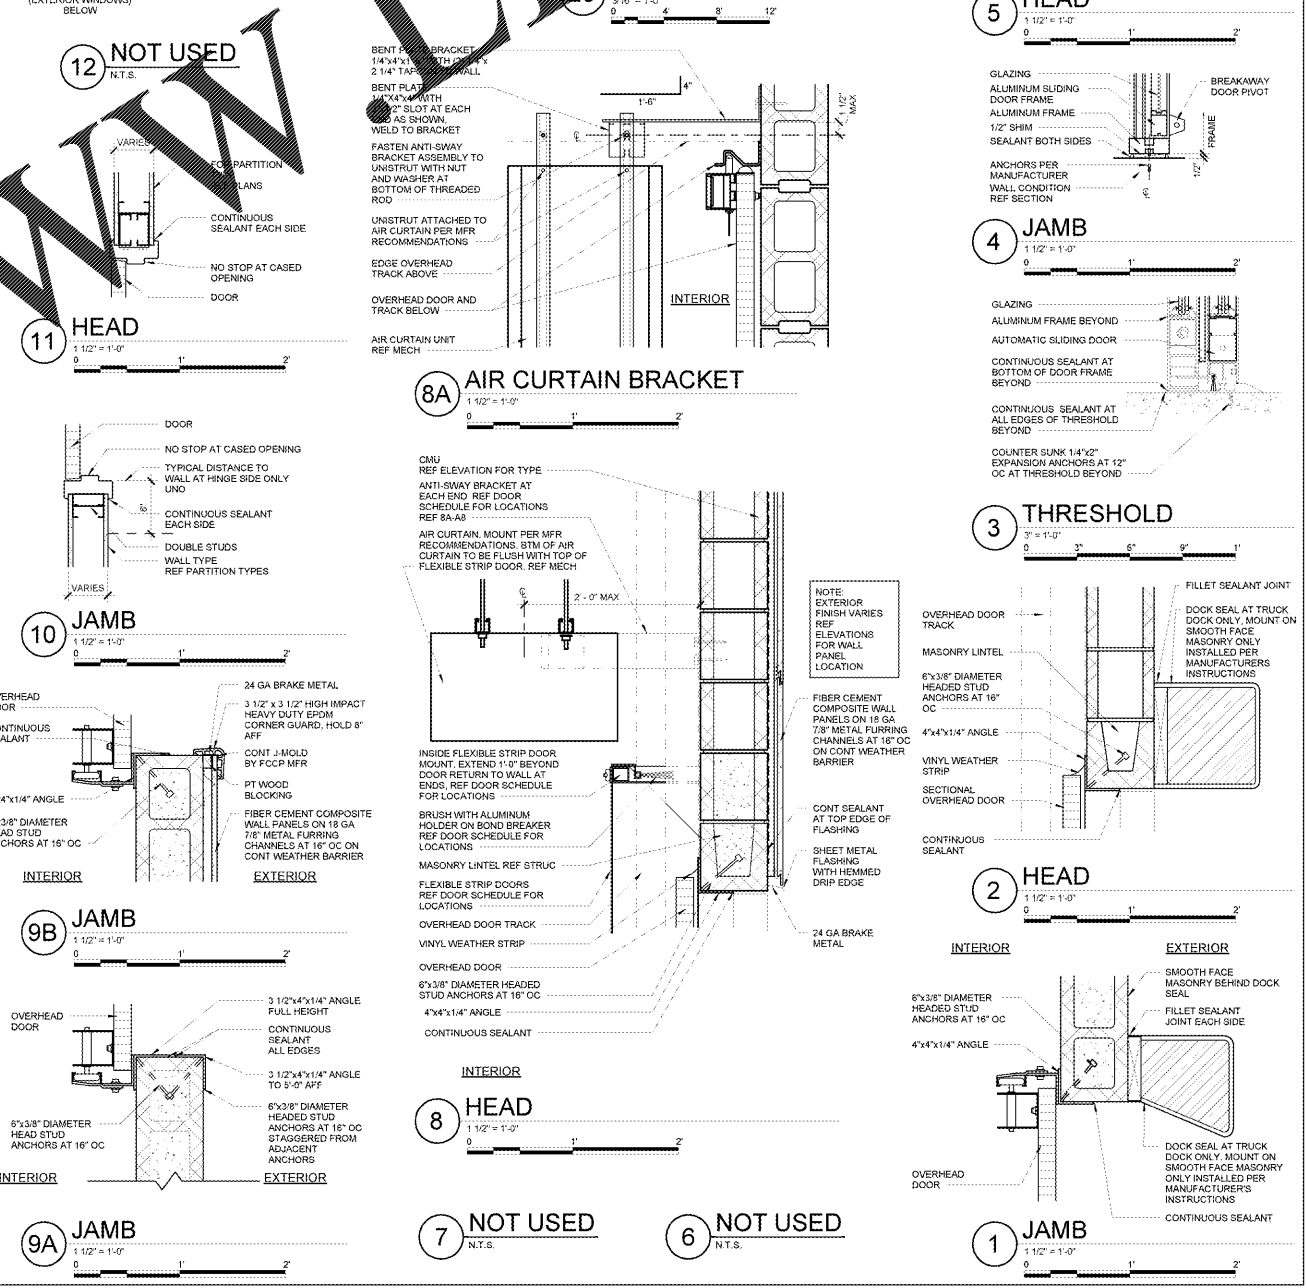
(EXTERIOR WINDOWS) BELOW

12 NOT USED
N.T.S.

VARIES
FOR PARTITION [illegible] PLANS
CONTINUOUS SEALANT EACH SIDE
NO STOP AT CASED OPENING
DOOR

11 HEAD
1 1/2" = 1'-0"
0 1' 2'

DOOR
NO STOP AT CASED OPENING
TYPICAL DISTANCE TO WALL AT HINGE SIDE ONLY UNO
CONTINUOUS SEALANT EACH SIDE
DOUBLE STUDS
WALL TYPE REF PARTITION TYPES
VARIES

10 JAMB
1 1/2" = 1'-0"
0 1' 2'

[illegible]VERHEAD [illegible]OR
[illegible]ONTINUOUS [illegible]EALANT
24 GA BRAKE METAL
3 1/2" x 3 1/2" HIGH IMPACT HEAVY DUTY EPDM CORNER GUARD, HOLD 8" AFF
CONT J-MOLD BY FCCP MFR
PT WOOD BLOCKING
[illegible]4"x1/4" ANGLE
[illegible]3/8" DIAMETER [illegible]AD STUD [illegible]CHORS AT 16" OC
FIBER CEMENT COMPOSITE WALL PANELS ON 18 GA 7/8" METAL FURRING CHANNELS AT 16" OC ON CONT WEATHER BARRIER
INTERIOR
EXTERIOR

9B JAMB
1 1/2" = 1'-0"
0 1' 2'

OVERHEAD DOOR
3 1/2"x4"x1/4" ANGLE FULL HEIGHT
CONTINUOUS SEALANT ALL EDGES
3 1/2"x4"x1/4" ANGLE TO 5'-0" AFF
6"x3/8" DIAMETER HEADED STUD ANCHORS AT 16" OC STAGGERED FROM ADJACENT ANCHORS
6"x3/8" DIAMETER HEAD STUD ANCHORS AT 16" OC
INTERIOR
EXTERIOR

9A JAMB
1 1/2" = 1'-0"
0 1' 2'

3/16" = 1'-0"
0 4' 8' 12'

BENT PLATE BRACKET 1/4"x4"x1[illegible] WITH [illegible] 2 1/4" TAP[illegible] WALL
BENT PLATE 1/4"x4"x4" WITH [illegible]/2" SLOT AT EACH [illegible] AS SHOWN, WELD TO BRACKET
FASTEN ANTI-SWAY BRACKET ASSEMBLY TO UNISTRUT WITH NUT AND WASHER AT BOTTOM OF THREADED ROD
UNISTRUT ATTACHED TO AIR CURTAIN PER MFR RECOMMENDATIONS
EDGE OVERHEAD TRACK ABOVE
OVERHEAD DOOR AND TRACK BELOW
AIR CURTAIN UNIT REF MECH
4"
1'-6"
1 1/2" MAX
INTERIOR

8A AIR CURTAIN BRACKET
1 1/2" = 1'-0"
0 1' 2'

CMU REF ELEVATION FOR TYPE
ANTI-SWAY BRACKET AT EACH END REF DOOR SCHEDULE FOR LOCATIONS REF 8A-A8
AIR CURTAIN. MOUNT PER MFR RECOMMENDATIONS. BTM OF AIR CURTAIN TO BE FLUSH WITH TOP OF FLEXIBLE STRIP DOOR. REF MECH
2' - 0" MAX
INSIDE FLEXIBLE STRIP DOOR MOUNT. EXTEND 1'-0" BEYOND DOOR RETURN TO WALL AT ENDS, REF DOOR SCHEDULE FOR LOCATIONS
BRUSH WITH ALUMINUM HOLDER ON BOND BREAKER REF DOOR SCHEDULE FOR LOCATIONS
MASONRY LINTEL REF STRUC
FLEXIBLE STRIP DOORS REF DOOR SCHEDULE FOR LOCATIONS
OVERHEAD DOOR TRACK
VINYL WEATHER STRIP
OVERHEAD DOOR
6"x3/8" DIAMETER HEADED STUD ANCHORS AT 16" OC
4"x4"x1/4" ANGLE
CONTINUOUS SEALANT
NOTE: EXTERIOR FINISH VARIES REF ELEVATIONS FOR WALL PANEL LOCATION
FIBER CEMENT COMPOSITE WALL PANELS ON 18 GA 7/8" METAL FURRING CHANNELS AT 16" OC ON CONT WEATHER BARRIER
CONT SEALANT AT TOP EDGE OF FLASHING
SHEET METAL FLASHING WITH HEMMED DRIP EDGE
24 GA BRAKE METAL
INTERIOR

8 HEAD
1 1/2" = 1'-0"
0 1' 2'

7 NOT USED
N.T.S.

6 NOT USED
N.T.S.

5 HEAD
1 1/2" = 1'-0"
0 1' 2'

GLAZING
ALUMINUM SLIDING DOOR FRAME
ALUMINUM FRAME
1/2" SHIM
SEALANT BOTH SIDES
ANCHORS PER MANUFACTURER
WALL CONDITION REF SECTION
BREAKAWAY DOOR PIVOT
FRAME
1/2"

4 JAMB
1 1/2" = 1'-0"
0 1' 2'

GLAZING
ALUMINUM FRAME BEYOND
AUTOMATIC SLIDING DOOR
CONTINUOUS SEALANT AT BOTTOM OF DOOR FRAME BEYOND
CONTINUOUS SEALANT AT ALL EDGES OF THRESHOLD BEYOND
COUNTER SUNK 1/4"x2" EXPANSION ANCHORS AT 12" OC AT THRESHOLD BEYOND

3 THRESHOLD
3" = 1'-0"
0 3" 6" 9" 1'

OVERHEAD DOOR TRACK
MASONRY LINTEL
6"x3/8" DIAMETER HEADED STUD ANCHORS AT 16" OC
4"x4"x1/4" ANGLE
VINYL WEATHER STRIP
SECTIONAL OVERHEAD DOOR
CONTINUOUS SEALANT
FILLET SEALANT JOINT
DOCK SEAL AT TRUCK DOCK ONLY, MOUNT ON SMOOTH FACE MASONRY ONLY INSTALLED PER MANUFACTURERS INSTRUCTIONS

2 HEAD
1 1/2" = 1'-0"
0 1' 2'

INTERIOR
EXTERIOR
6"x3/8" DIAMETER HEADED STUD ANCHORS AT 16" OC
4"x4"x1/4" ANGLE
OVERHEAD DOOR
SMOOTH FACE MASONRY BEHIND DOCK SEAL
FILLET SEALANT JOINT EACH SIDE
DOCK SEAL AT TRUCK DOCK ONLY. MOUNT ON SMOOTH FACE MASONRY ONLY INSTALLED PER MANUFACTURER'S INSTRUCTIONS
CONTINUOUS SEALANT

1 JAMB
1 1/2" = 1'-0"
0 1' 2'